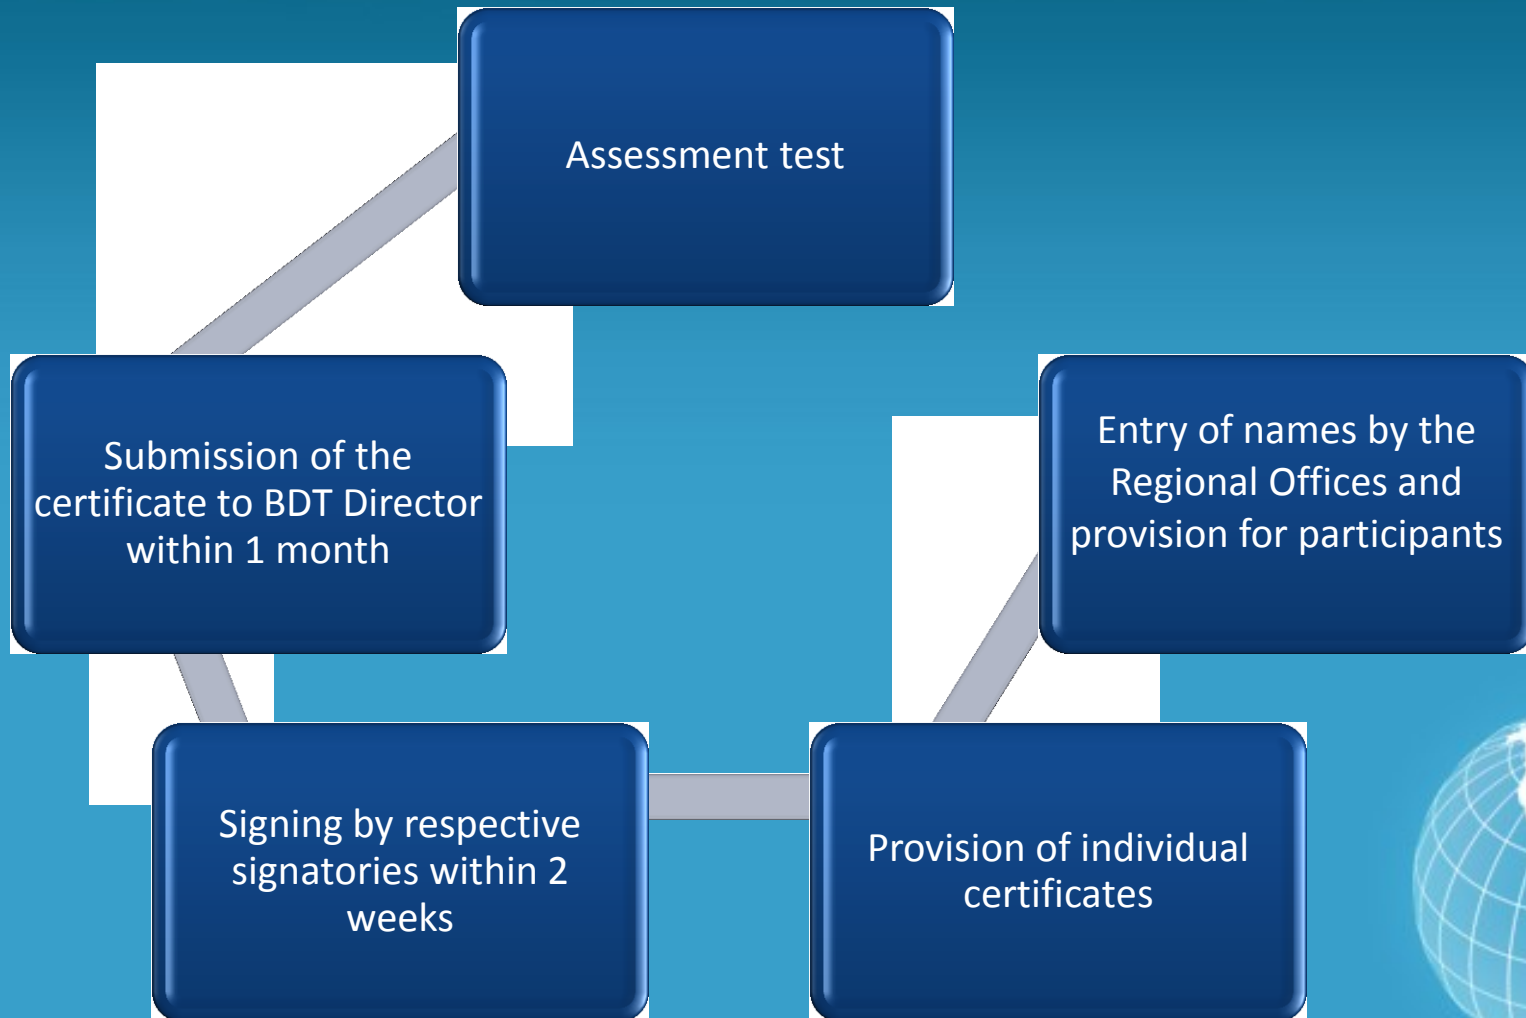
Assessment test

Entry of names by the Regional Offices and provision for participants

Provision of individual certificates

Signing by respective signatories within 2 weeks

Submission of the certificate to BDT Director within 1 month